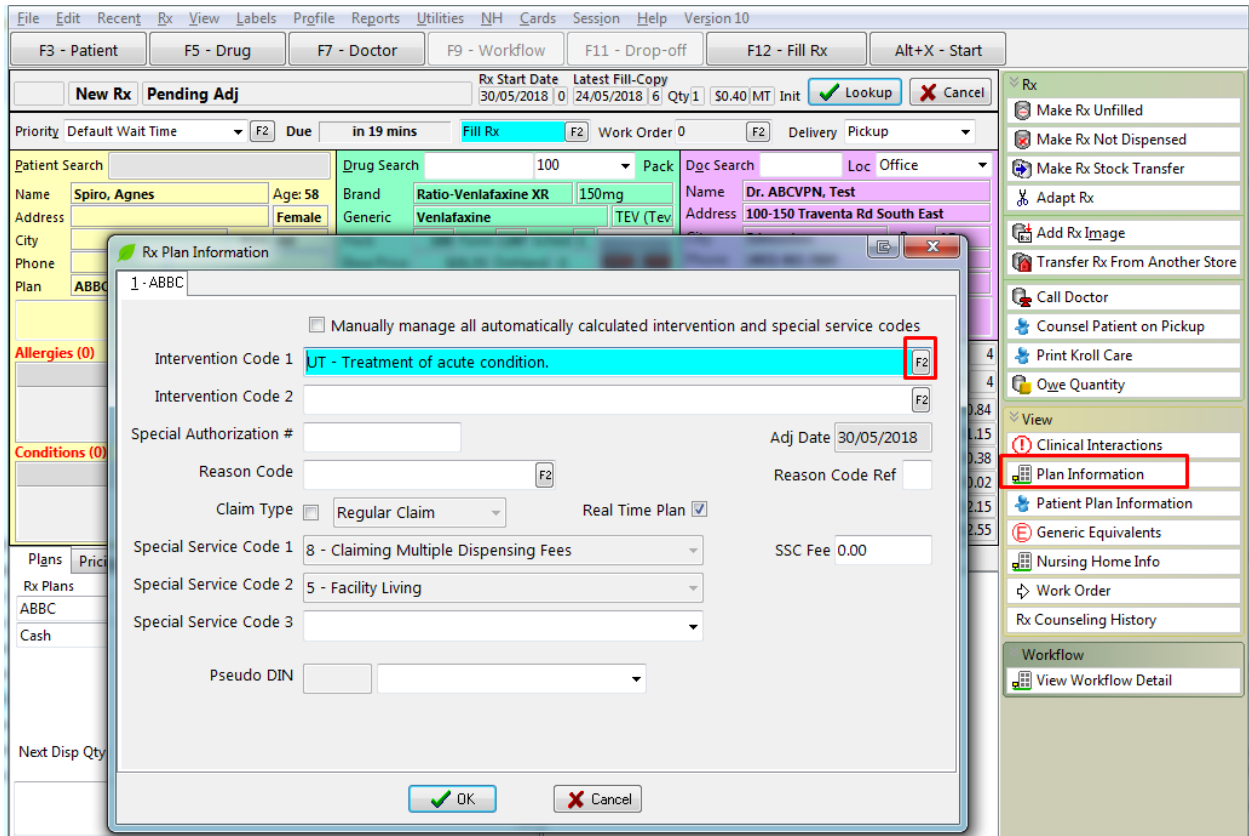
File Edit Recent Rx View Labels Profile Reports Utilities NH Cards Session Help Version 10

F3 - Patient F5 - Drug F7 - Doctor F9 - Workflow F11 - Drop-off F12 - Fill Rx Alt+X - Start

New Rx Pending Adj

Rx Start Date 30/05/2018 0 Latest Fill-Copy 24/05/2018 6 Qty 1 $0.40 MT Init Lookup Cancel

Priority Default Wait Time F2 Due in 19 mins Fill Rx F2 Work Order 0 F2 Delivery Pickup

Patient Search
Name Spiro, Agnes Age: 58
Address Female
City
Phone
Plan ABBC

Allergies (0)

Conditions (0)

Drug Search 100 Pack
Brand Ratio-Venlafaxine XR 150mg
Generic Venlafaxine TEV (Tev

Doc Search Loc Office
Name Dr. ABCVPN, Test
Address 100-150 Traventa Rd South East

Plans Prici
Rx Plans
ABBC
Cash

Next Disp Qty

Rx Plan Information

1 - ABBC

Manually manage all automatically calculated intervention and special service codes

Intervention Code 1 UT - Treatment of acute condition. F2
Intervention Code 2 F2
Special Authorization #
Adj Date 30/05/2018
Reason Code F2
Reason Code Ref
Claim Type Regular Claim
Real Time Plan
Special Service Code 1 8 - Claiming Multiple Dispensing Fees
SSC Fee 0.00
Special Service Code 2 5 - Facility Living
Special Service Code 3
Pseudo DIN

OK Cancel

4
4
0.84
1.15
0.38
0.02
2.15
2.55

Rx
Make Rx Unfilled
Make Rx Not Dispensed
Make Rx Stock Transfer
Adapt Rx
Add Rx Image
Transfer Rx From Another Store
Call Doctor
Counsel Patient on Pickup
Print Kroll Care
Owe Quantity

View
Clinical Interactions
Plan Information
Patient Plan Information
Generic Equivalents
Nursing Home Info
Work Order
Rx Counseling History

Workflow
View Workflow Detail